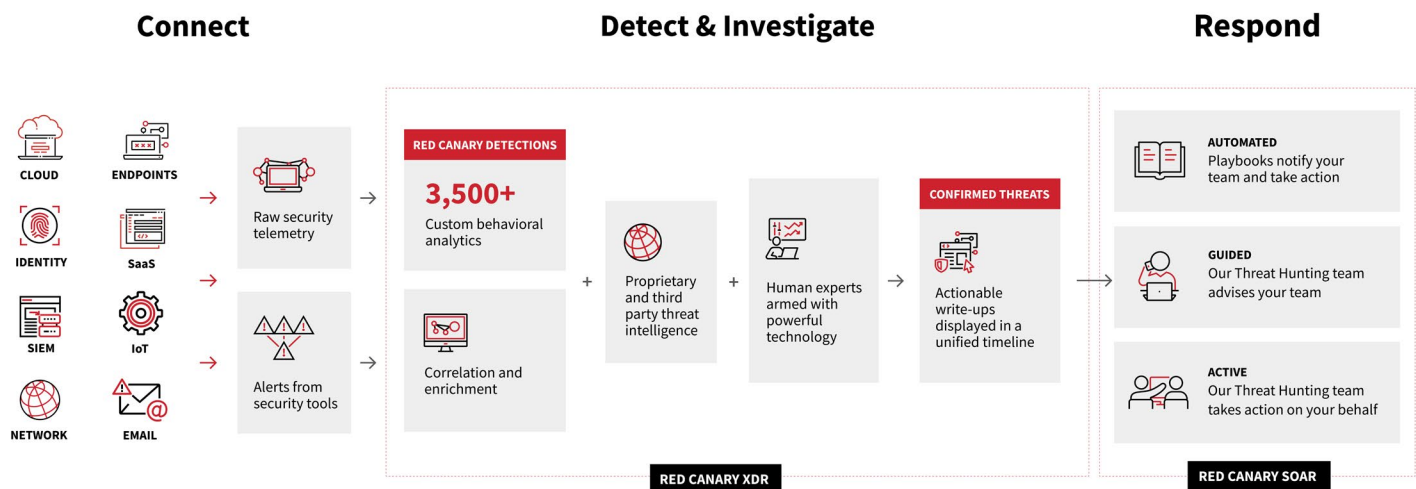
Connect

Detect & Investigate

Respond

CLOUD

ENDPOINTS

IDENTITY

SaaS

SIEM

IoT

NETWORK

EMAIL

Raw security telemetry

Alerts from security tools

RED CANARY DETECTIONS

3,500+

Custom behavioral analytics

Correlation and enrichment

+

Proprietary and third party threat intelligence

+

Human experts armed with powerful technology

CONFIRMED THREATS

Actionable write-ups displayed in a unified timeline

AUTOMATED

Playbooks notify your team and take action

GUIDED

Our Threat Hunting team advises your team

ACTIVE

Our Threat Hunting team takes action on your behalf

RED CANARY XDR

RED CANARY SOAR